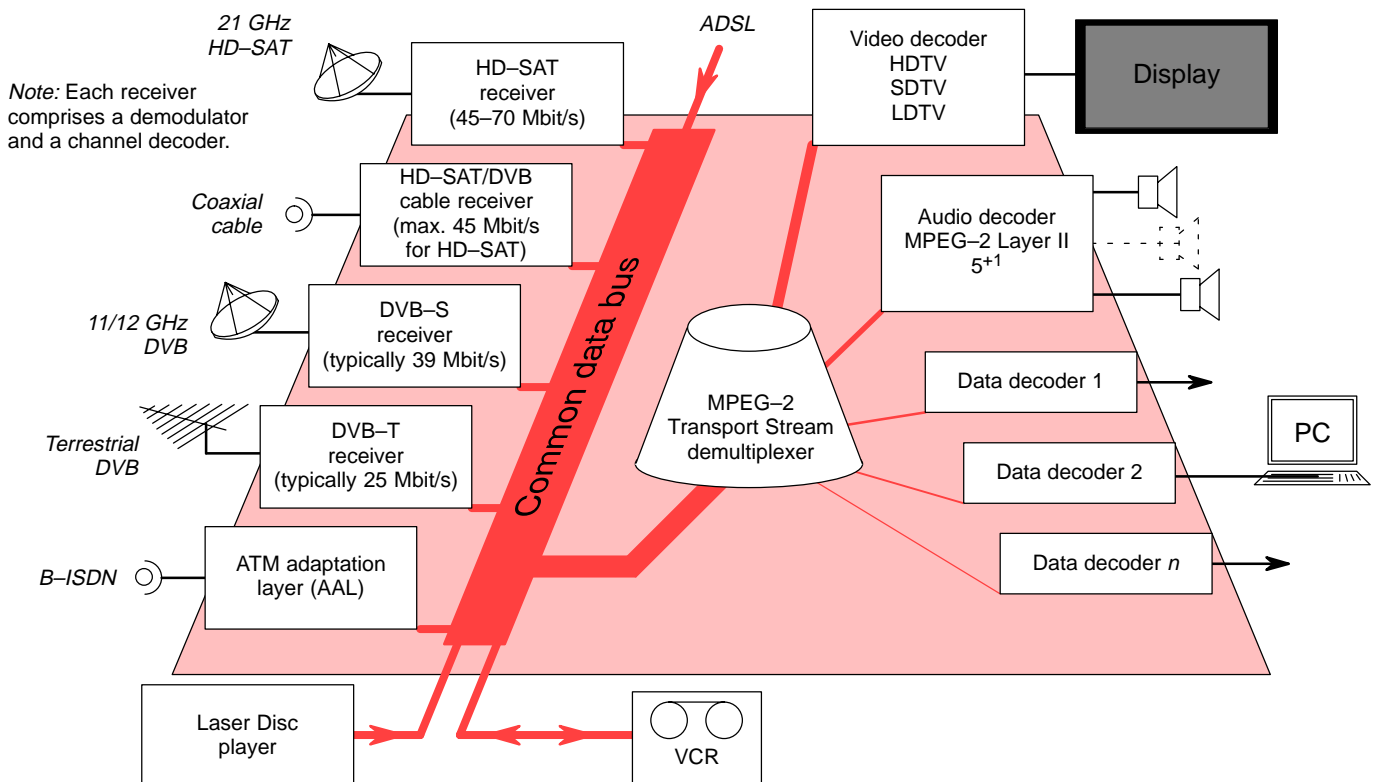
21 GHz
HD–SAT

Note: Each receiver comprises a demodulator and a channel decoder.

HD–SAT receiver (45–70 Mbit/s)

ADSL

Video decoder
HDTV
SDTV
LDTV

Display

Coaxial cable

HD–SAT/DVB cable receiver (max. 45 Mbit/s for HD–SAT)

Audio decoder
MPEG–2 Layer II
$5^{+1}$

11/12 GHz
DVB

DVB–S receiver (typically 39 Mbit/s)

Common data bus

MPEG–2
Transport Stream
demultiplexer

Data decoder 1

Terrestrial
DVB

DVB–T receiver (typically 25 Mbit/s)

PC

Data decoder 2

B–ISDN

ATM adaptation layer (AAL)

Data decoder $n$

Laser Disc player

VCR